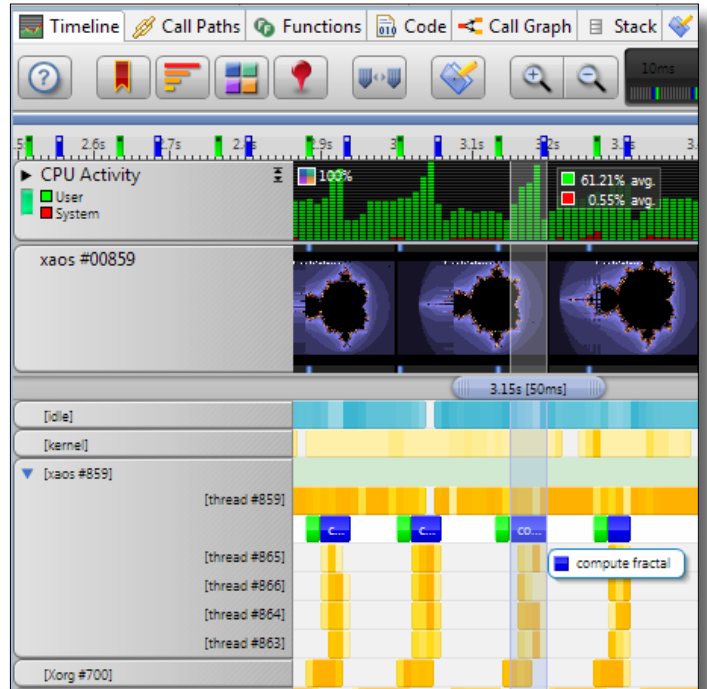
Timeline Call Paths Functions Code Call Graph Stack

10ms

.5 2.6s 2.7s 2.8 2.9s 3 3.1s 3.2s 3.3 3.

CPU Activity
User
System

100%

61.21% avg.
0.55% avg.

xaos #00859

3.15s [50ms]

[idle]

[kernel]

[xaos #859]

[thread #859]

c... c... co...

[thread #865]

compute fractal

[thread #866]

[thread #864]

[thread #863]

[Xorg #700]